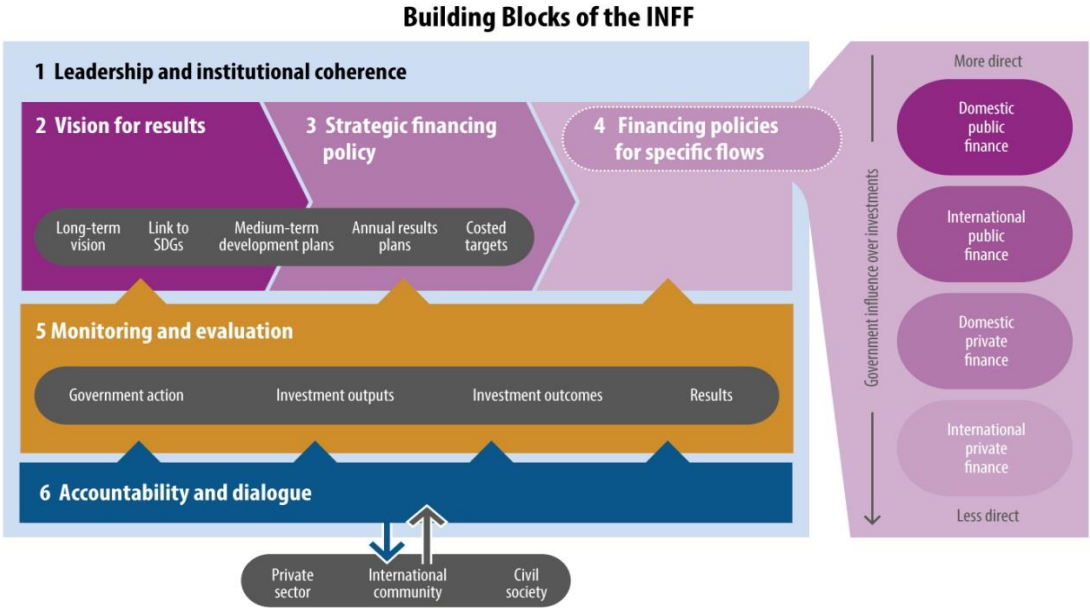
Building Blocks of the INFF

1 Leadership and institutional coherence

2 Vision for results

3 Strategic financing policy

4 Financing policies for specific flows

Long-term vision

Link to SDGs

Medium-term development plans

Annual results plans

Costed targets

5 Monitoring and evaluation

Government action

Investment outputs

Investment outcomes

Results

6 Accountability and dialogue

Private sector

International community

Civil society

More direct

Domestic public finance

International public finance

Domestic private finance

International private finance

Less direct

Government influence over investments